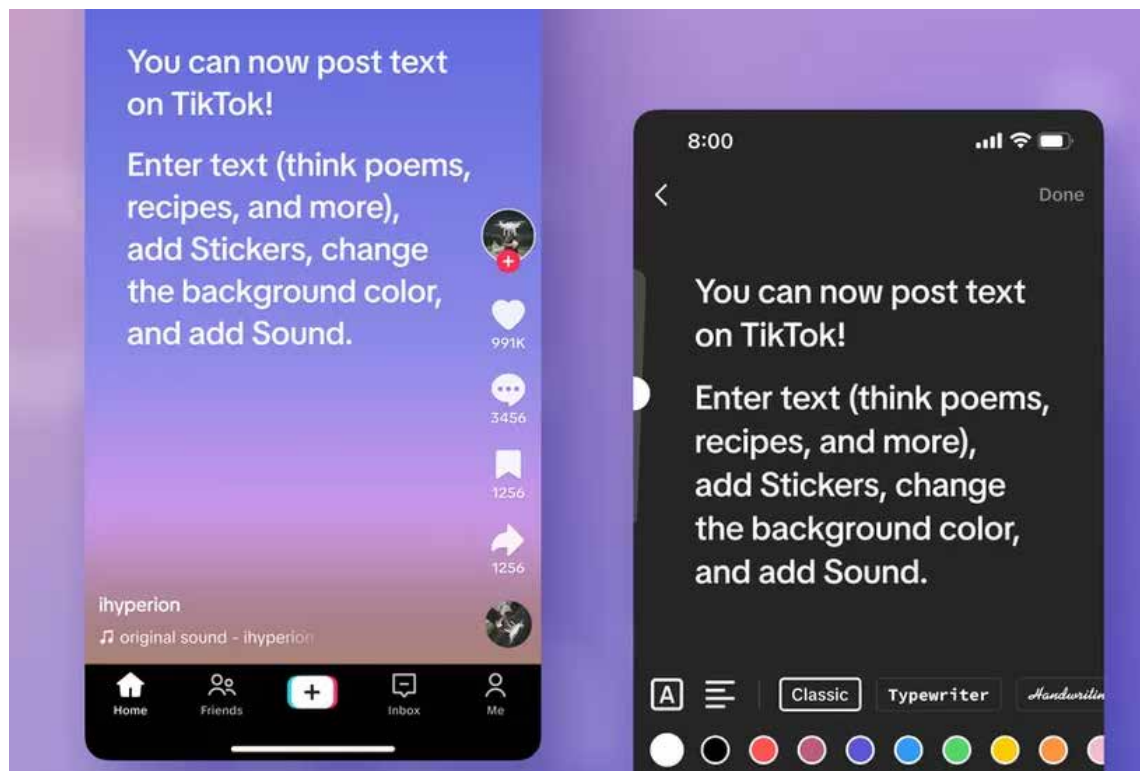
You can now post text on TikTok!

Enter text (think poems, recipes, and more), add Stickers, change the background color, and add Sound.

991K

3456

1256

1256

ihyperion

♫ original sound - ihyperion

Home

Friends

+

Inbox

Me

8:00

<

Done

You can now post text on TikTok!

Enter text (think poems, recipes, and more), add Stickers, change the background color, and add Sound.

A

Classic

Typewriter

Handwritin